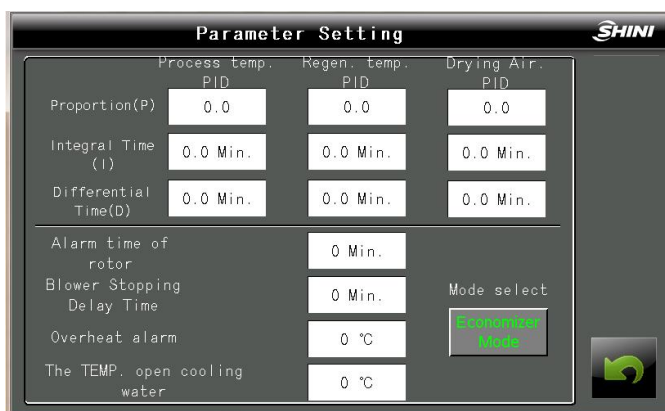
Parameter Setting

SHINI

| | Process temp. PID | Regen. temp. PID | Drying Air. PID |
|---|---|---|---|
| Proportion(P) | 0.0 | 0.0 | 0.0 |
| Integral Time (I) | 0.0 Min. | 0.0 Min. | 0.0 Min. |
| Differential Time(D) | 0.0 Min. | 0.0 Min. | 0.0 Min. |

Alarm time of rotor 0 Min.

Blower Stopping Delay Time 0 Min.

Overheat alarm 0 ℃

The TEMP. open cooling water 0 ℃

Mode select

Economizer Mode